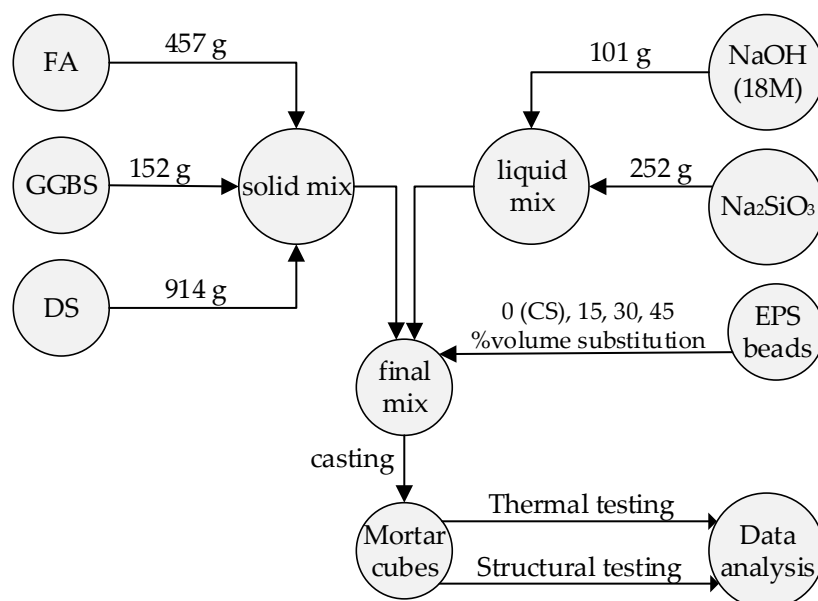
FA

457 g

101 g

NaOH (18M)

GGBS

152 g

solid mix

liquid mix

252 g

$Na_2SiO_3$

DS

914 g

0 (CS), 15, 30, 45 %volume substitution

EPS beads

final mix

casting

Mortar cubes

Thermal testing

Structural testing

Data analysis